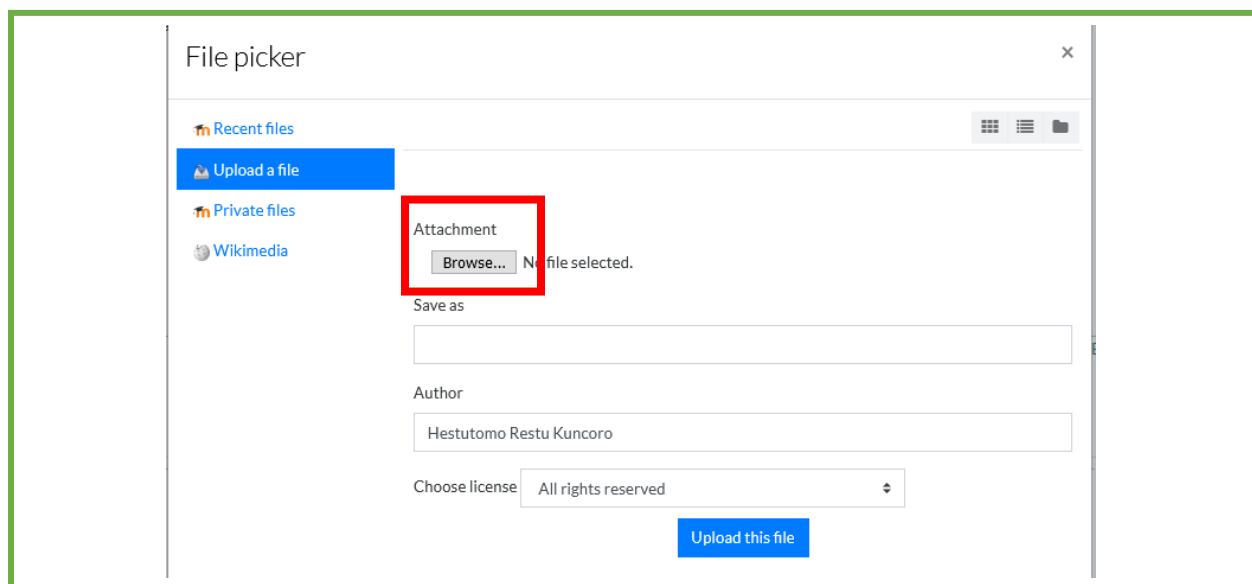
File picker

×

Recent files

Upload a file

Private files

Wikimedia

Attachment

Browse... No file selected.

Save as

Author

Hestutomo Restu Kuncoro

Choose license All rights reserved

Upload this file